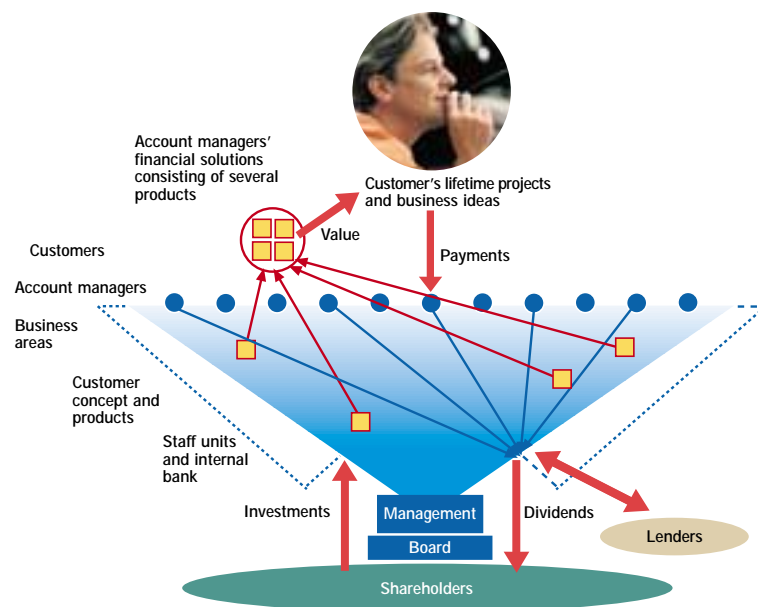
Account managers' financial solutions consisting of several products

Customer's lifetime projects and business ideas

Customers

Value

Payments

Account managers

Business areas

Customer concept and products

Staff units and internal bank

Investments

Management

Board

Dividends

Lenders

Shareholders